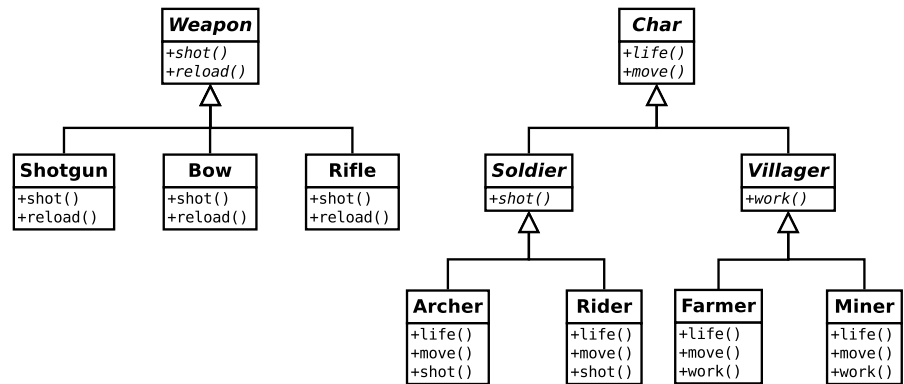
Weapon
+shot()
+reload()

Shotgun
+shot()
+reload()

Bow
+shot()
+reload()

Rifle
+shot()
+reload()

Char
+life()
+move()

Soldier
+shot()

Villager
+work()

Archer
+life()
+move()
+shot()

Rider
+life()
+move()
+shot()

Farmer
+life()
+move()
+work()

Miner
+life()
+move()
+work()